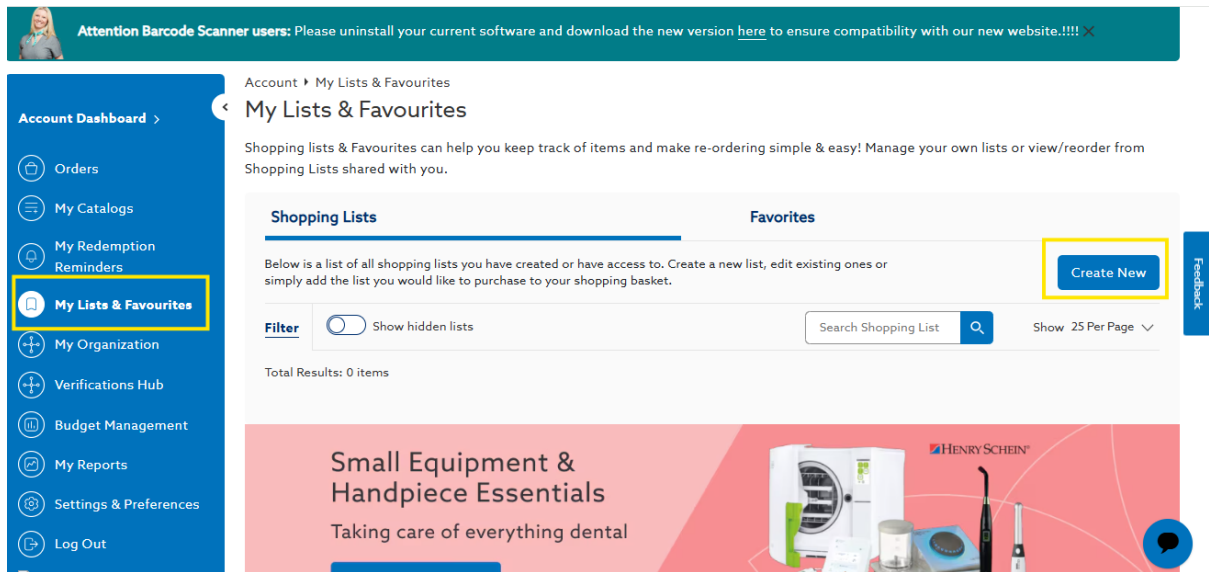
**Attention Barcode Scanner users:** Please uninstall your current software and download the new version here to ensure compatibility with our new website.!!!!

Account Dashboard >

Orders

My Catalogs

My Redemption Reminders

My Lists & Favourites

My Organization

Verifications Hub

Budget Management

My Reports

Settings & Preferences

Log Out

Account ▸ My Lists & Favourites

My Lists & Favourites

Shopping lists & Favourites can help you keep track of items and make re-ordering simple & easy! Manage your own lists or view/reorder from Shopping Lists shared with you.

Shopping Lists

Favorites

Below is a list of all shopping lists you have created or have access to. Create a new list, edit existing ones or simply add the list you would like to purchase to your shopping basket.

Create New

Filter

Show hidden lists

Search Shopping List

Show 25 Per Page

Total Results: 0 items

Small Equipment & Handpiece Essentials

Taking care of everything dental

HENRY SCHEIN

Feedback